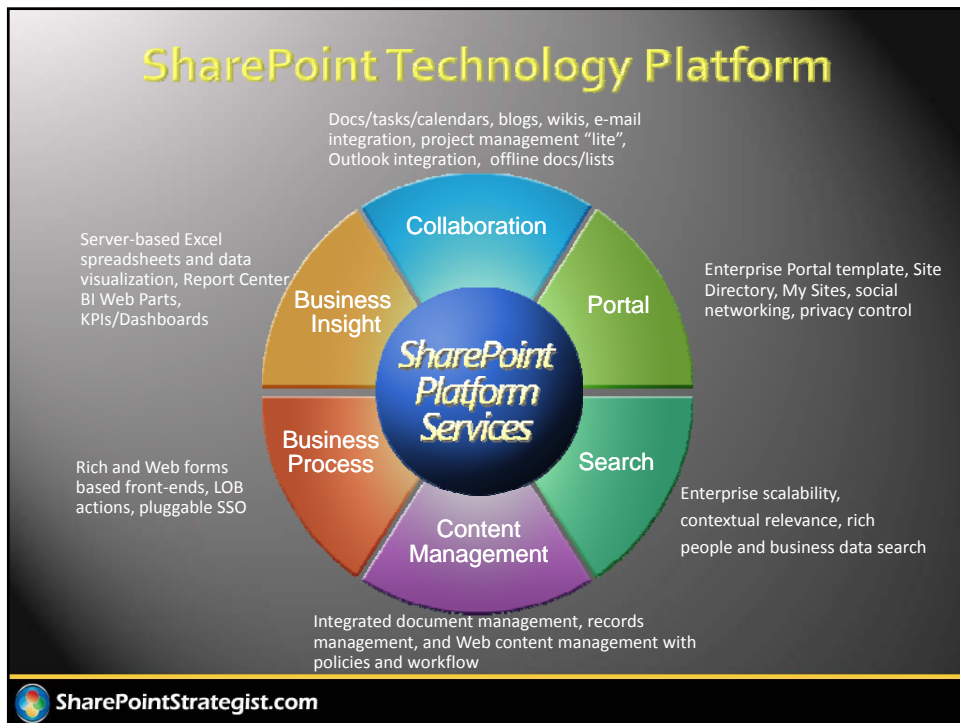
SharePoint Technology Platform

Docs/tasks/calendars, blogs, wikis, e-mail integration, project management “lite”, Outlook integration, offline docs/lists

Collaboration

Server-based Excel spreadsheets and data visualization, Report Center BI Web Parts, KPIs/Dashboards

Business Insight

Portal

Enterprise Portal template, Site Directory, My Sites, social networking, privacy control

SharePoint Platform Services

Business Process

Search

Rich and Web forms based front-ends, LOB actions, pluggable SSO

Content Management

Enterprise scalability, contextual relevance, rich people and business data search

Integrated document management, records management, and Web content management with policies and workflow

SharePointStrategist.com